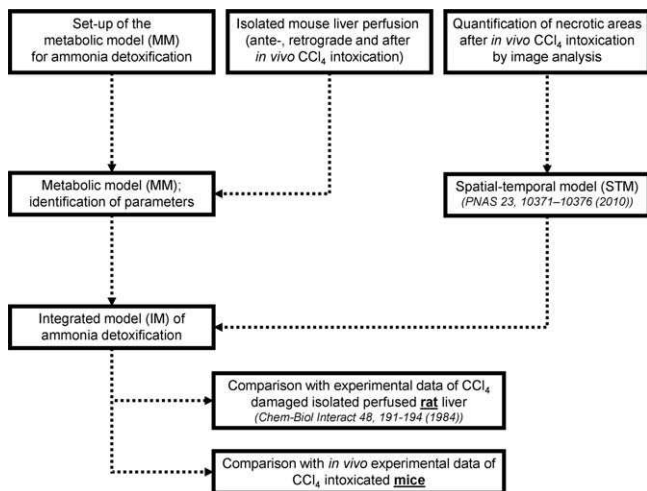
Set-up of the metabolic model (MM) for ammonia detoxification

Isolated mouse liver perfusion (ante-, retrograde and after *in vivo* $CCl_4$ intoxication)

Quantification of necrotic areas after *in vivo* $CCl_4$ intoxication by image analysis

Metabolic model (MM); identification of parameters

Spatial-temporal model (STM) (PNAS 23, 10371–10376 (2010))

Integrated model (IM) of ammonia detoxification

Comparison with experimental data of $CCl_4$ damaged isolated perfused **rat** liver (Chem-Biol Interact 48, 191-194 (1984))

Comparison with *in vivo* experimental data of $CCl_4$ intoxicated **mice**